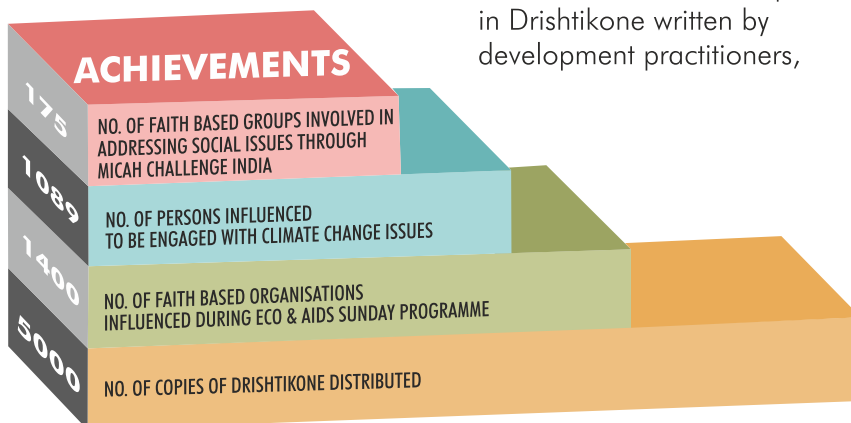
in Drishtikone written by development practitioners,

ACHIEVEMENTS

175
NO. OF FAITH BASED GROUPS INVOLVED IN ADDRESSING SOCIAL ISSUES THROUGH MICAH CHALLENGE INDIA

1089
NO. OF PERSONS INFLUENCED TO BE ENGAGED WITH CLIMATE CHANGE ISSUES

1400
NO. OF FAITH BASED ORGANISATIONS INFLUENCED DURING ECO & AIDS SUNDAY PROGRAMME

5000
NO. OF COPIES OF DRISHTIKONE DISTRIBUTED